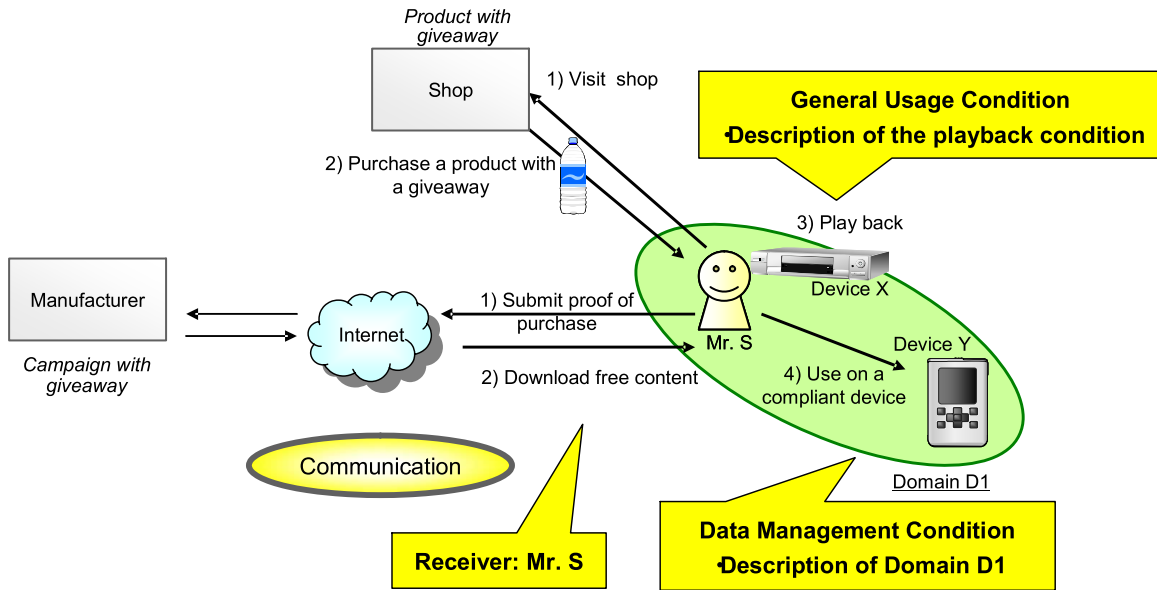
Product with giveaway

Shop

1) Visit shop

2) Purchase a product with a giveaway

General Usage Condition
•Description of the playback condition

3) Play back

Device X

Manufacturer

Campaign with giveaway

Internet

1) Submit proof of purchase

2) Download free content

Mr. S

Device Y

4) Use on a compliant device

Domain D1

Communication

Receiver: Mr. S

Data Management Condition
•Description of Domain D1